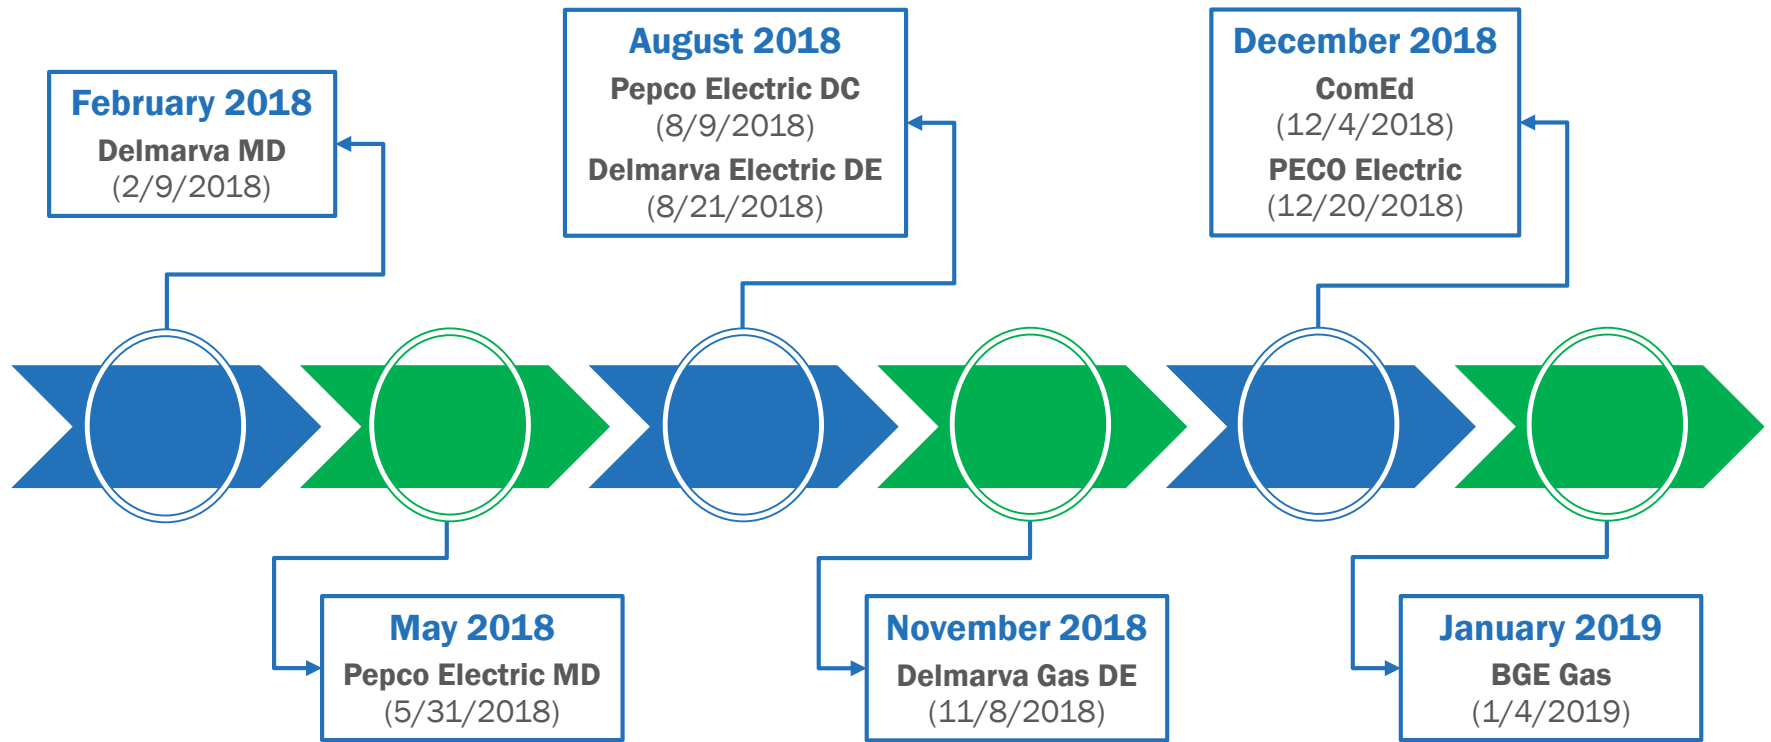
February 2018
Delmarva MD
(2/9/2018)

May 2018
Pepco Electric MD
(5/31/2018)

August 2018
Pepco Electric DC
(8/9/2018)
Delmarva Electric DE
(8/21/2018)

November 2018
Delmarva Gas DE
(11/8/2018)

December 2018
ComEd
(12/4/2018)
PECO Electric
(12/20/2018)

January 2019
BGE Gas
(1/4/2019)